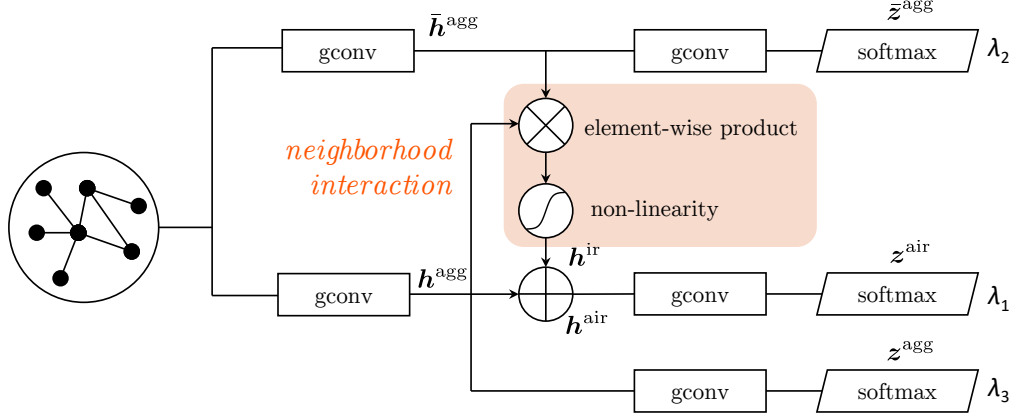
gconv

$\bar{\boldsymbol{h}}^{\text{agg}}$

gconv

$\bar{\boldsymbol{z}}^{\text{agg}}$

softmax

$\lambda_2$

neighborhood interaction

element-wise product

non-linearity

$\boldsymbol{h}^{\text{ir}}$

gconv

$\boldsymbol{h}^{\text{agg}}$

$\boldsymbol{h}^{\text{air}}$

gconv

$\boldsymbol{z}^{\text{air}}$

softmax

$\lambda_1$

gconv

$\boldsymbol{z}^{\text{agg}}$

softmax

$\lambda_3$